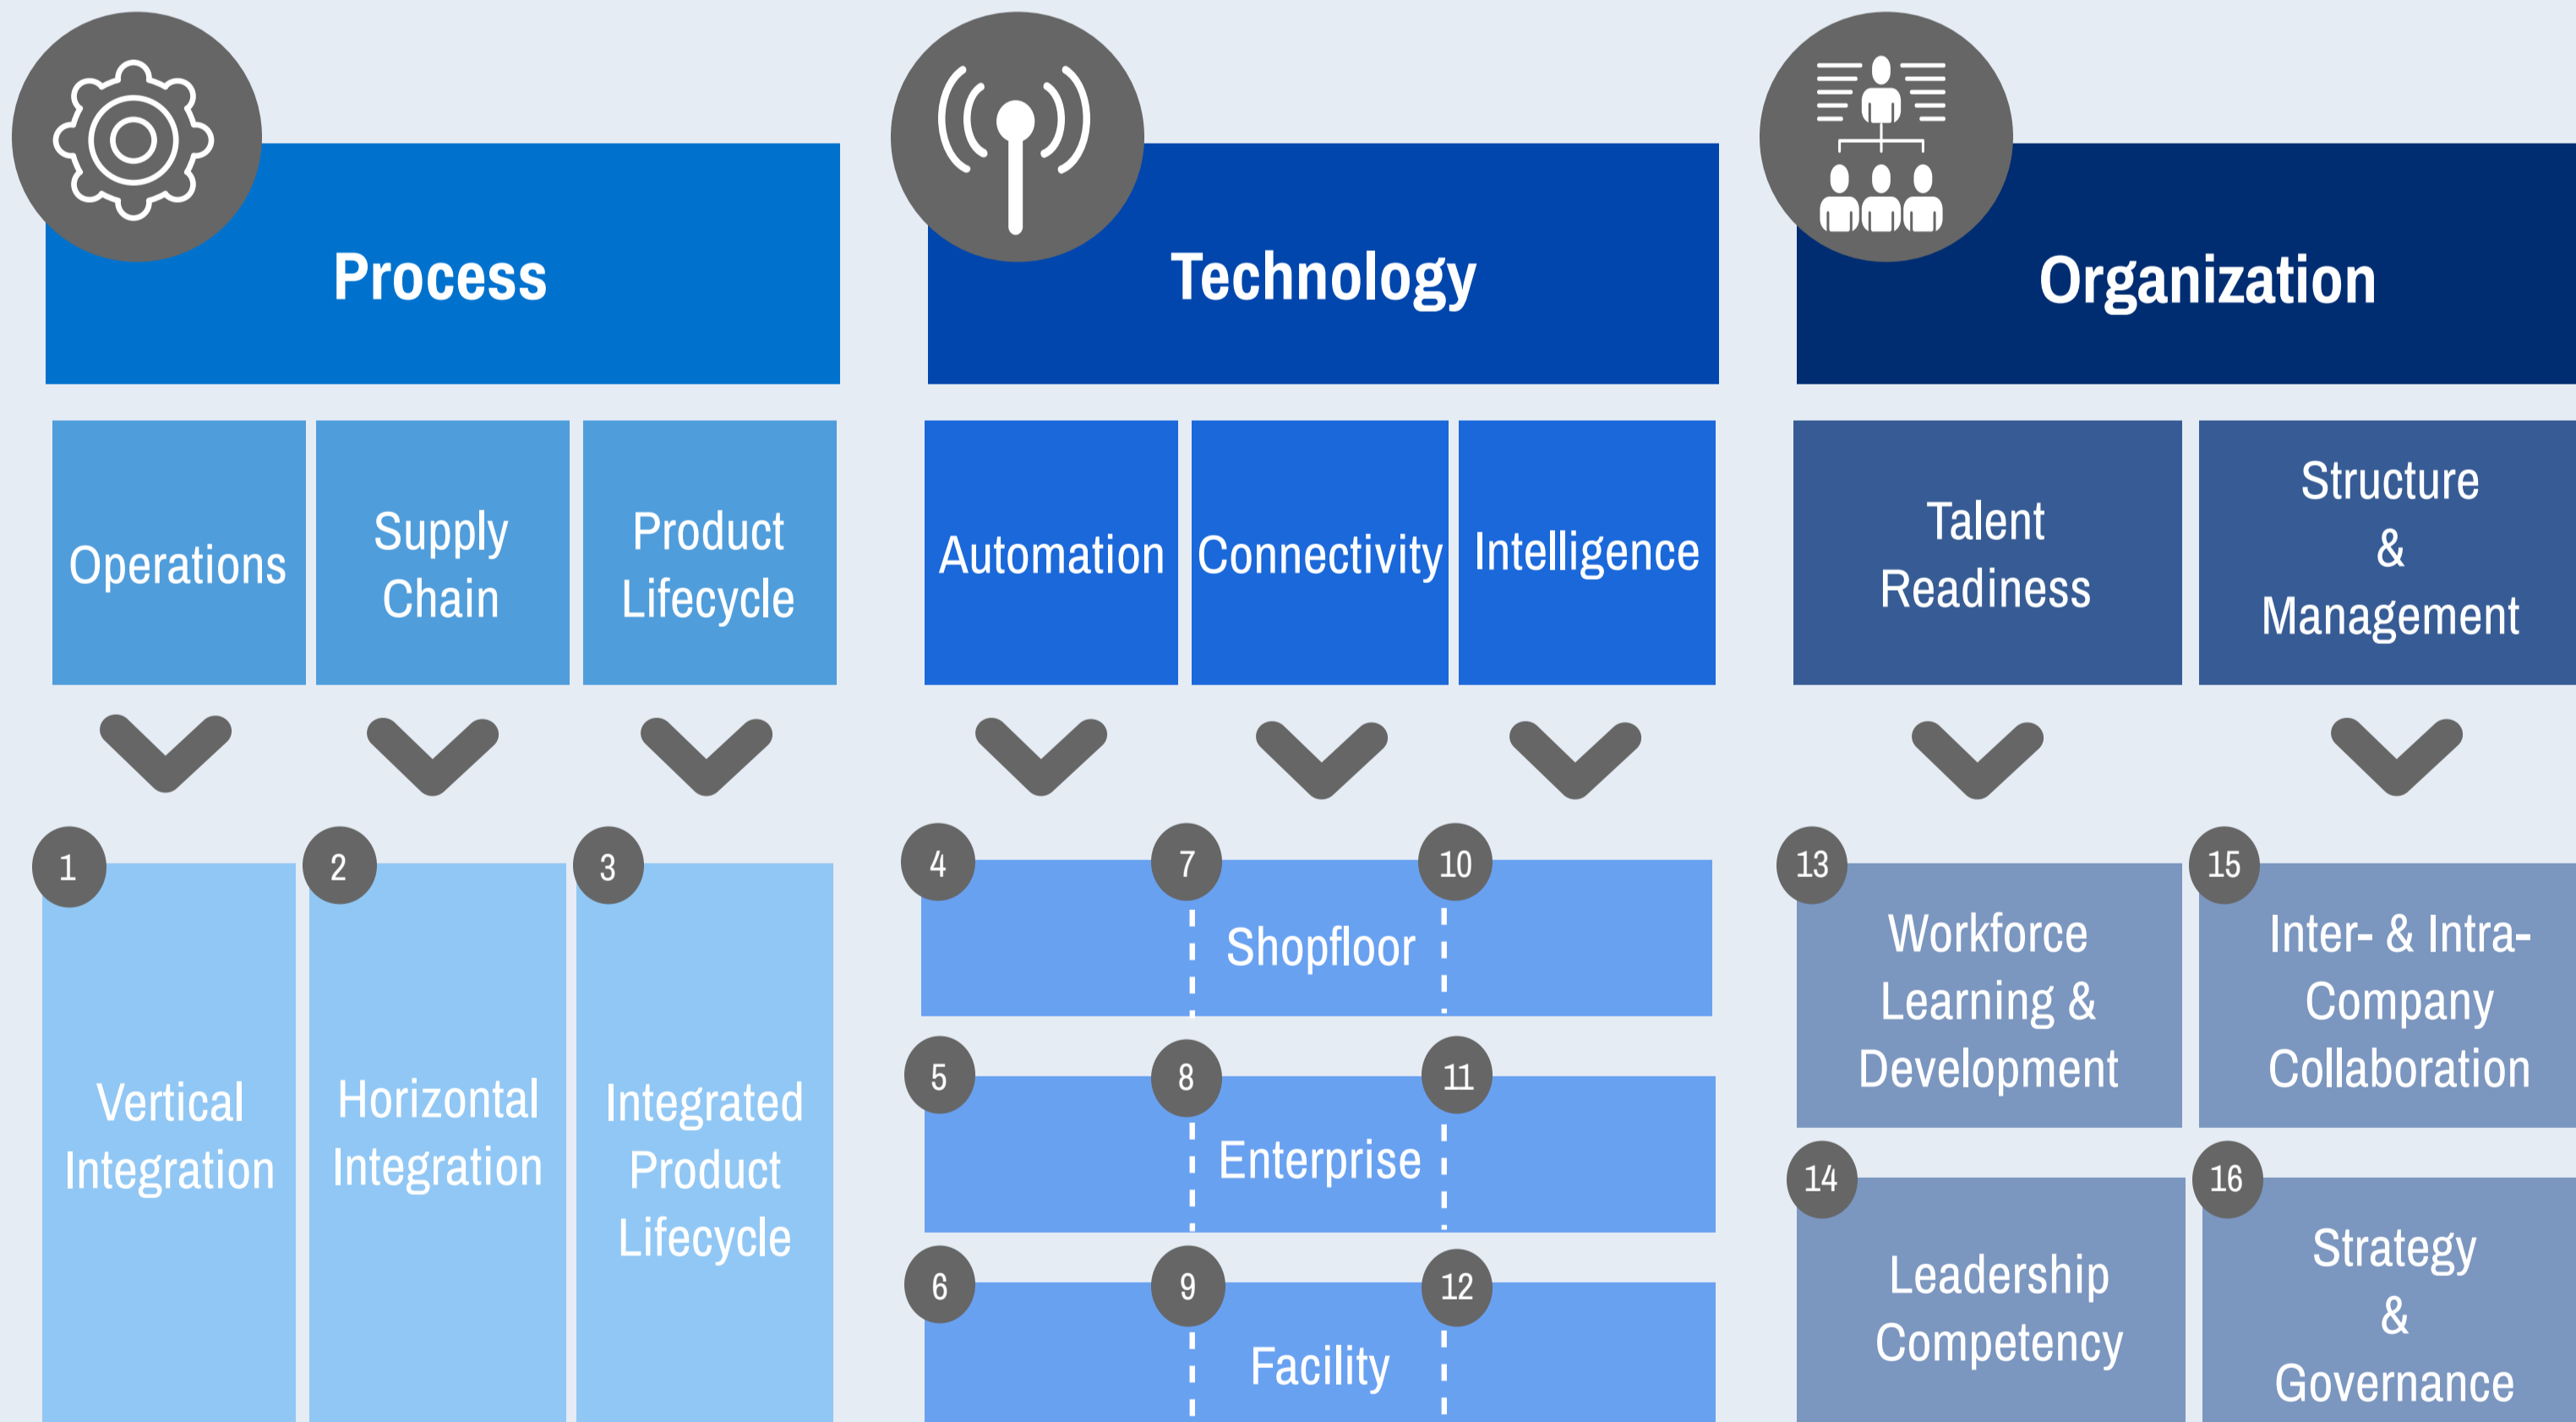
Process

Operations

Supply Chain

Product Lifecycle

1

Vertical Integration

2

Horizontal Integration

3

Integrated Product Lifecycle

Technology

Automation

Connectivity

Intelligence

4

7

10

Shopfloor

5

8

11

Enterprise

6

9

12

Facility

Organization

Talent Readiness

Structure & Management

13

Workforce Learning & Development

15

Inter- & Intra-Company Collaboration

14

Leadership Competency

16

Strategy & Governance